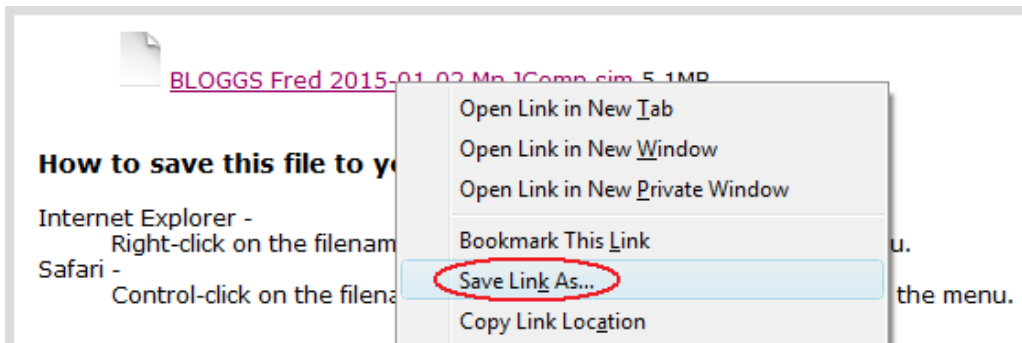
BLOGGS Fred 2015-01-02 Mp.JComp.sim 5.1MB

How to save this file to yo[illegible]

Internet Explorer -
Right-click on the filenam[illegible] u.

Safari -
Control-click on the filena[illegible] the menu.

Open Link in New Tab
Open Link in New Window
Open Link in New Private Window
Bookmark This Link
Save Link As...
Copy Link Location